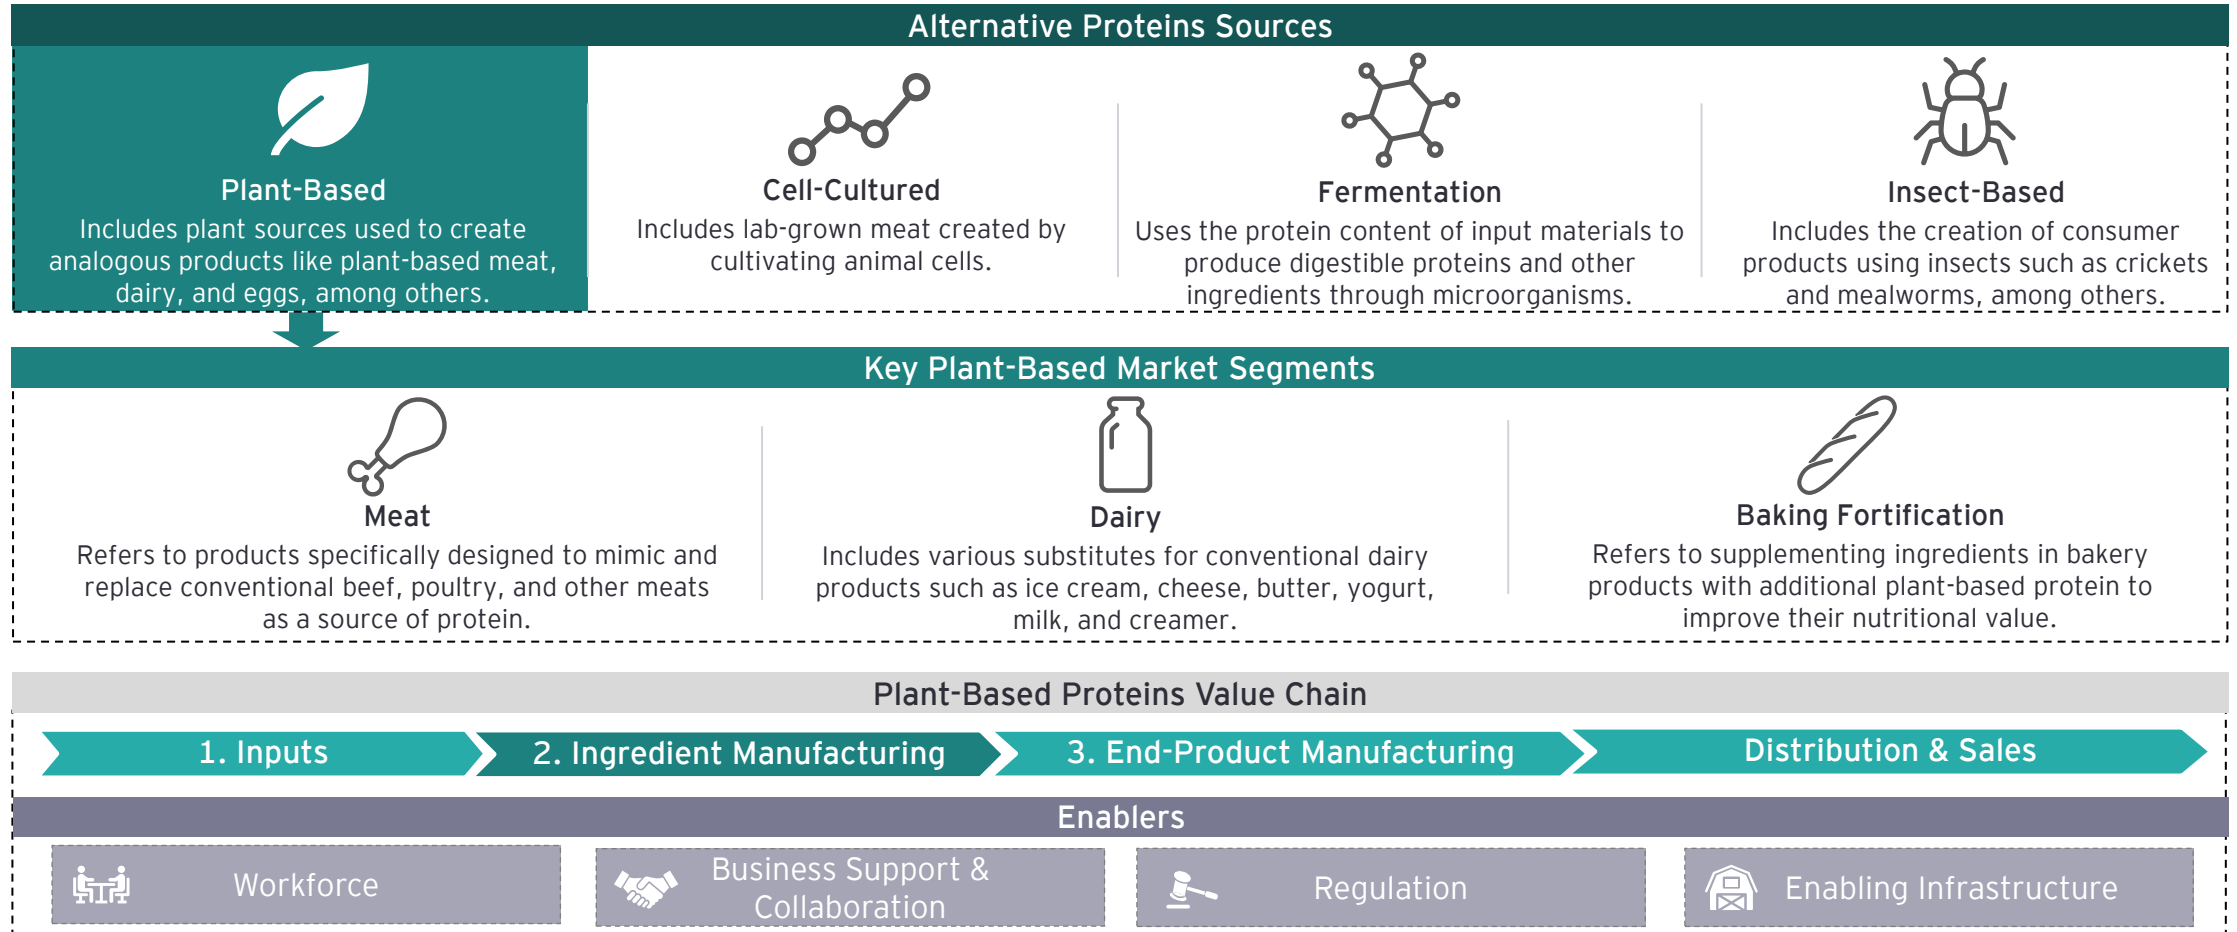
Alternative Proteins Sources

Plant-Based
Includes plant sources used to create analogous products like plant-based meat, dairy, and eggs, among others.

Cell-Cultured
Includes lab-grown meat created by cultivating animal cells.

Fermentation
Uses the protein content of input materials to produce digestible proteins and other ingredients through microorganisms.

Insect-Based
Includes the creation of consumer products using insects such as crickets and mealworms, among others.

Key Plant-Based Market Segments

Meat
Refers to products specifically designed to mimic and replace conventional beef, poultry, and other meats as a source of protein.

Dairy
Includes various substitutes for conventional dairy products such as ice cream, cheese, butter, yogurt, milk, and creamer.

Baking Fortification
Refers to supplementing ingredients in bakery products with additional plant-based protein to improve their nutritional value.

Plant-Based Proteins Value Chain

1. Inputs
2. Ingredient Manufacturing
3. End-Product Manufacturing
Distribution & Sales

Enablers

Workforce
Business Support & Collaboration
Regulation
Enabling Infrastructure